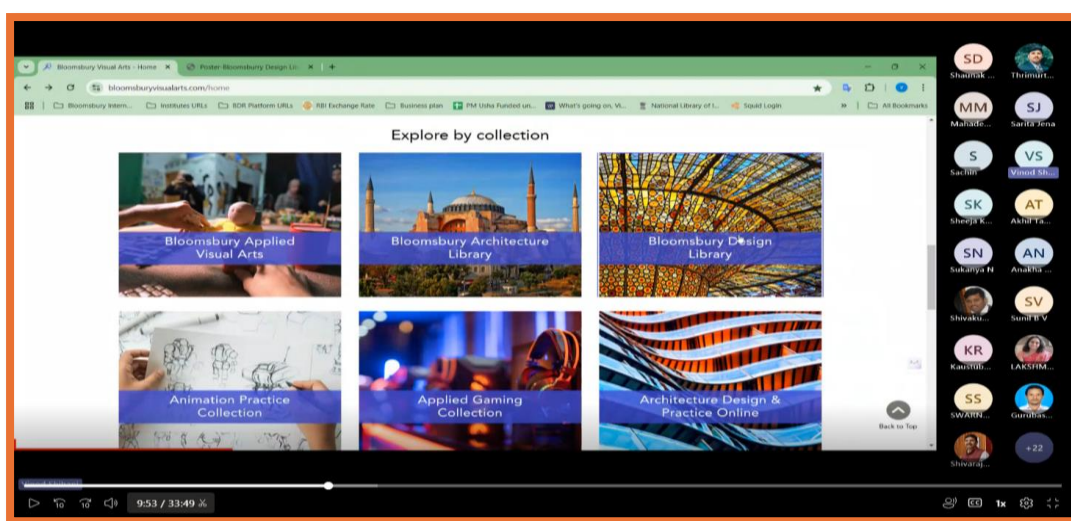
Bloomsbury Visual Arts - Home
Poster-Bloomsbury Design Lib
bloomsburyvisualarts.com/home
Bloomsbury Intern...
Institutes URLs
BDR Platform URLs
RBI Exchange Rate
Business plan
PM Usha Funded un...
What's going on, Vi...
National Library of I...
Squid Login
All Bookmarks

Explore by collection

Bloomsbury Applied Visual Arts

Bloomsbury Architecture Library

Bloomsbury Design Library

Animation Practice Collection

Applied Gaming Collection

Architecture Design & Practice Online

Back to Top

SD
Shaunak ...
Thirumurt...
MM
Mahade...
SJ
Sarita Jena
S
Sachin
VS
Vinod Sh...
SK
Sheeja K...
AT
Akhil Ta...
SN
Sukanya N
AN
Anakha ...
Shivaku...
SV
Sunil B V
KR
Kaustub...
LAKSHM...
SS
SWARN...
Gurubas...
Shivaraj...
+22

9:53 / 33:49
1x